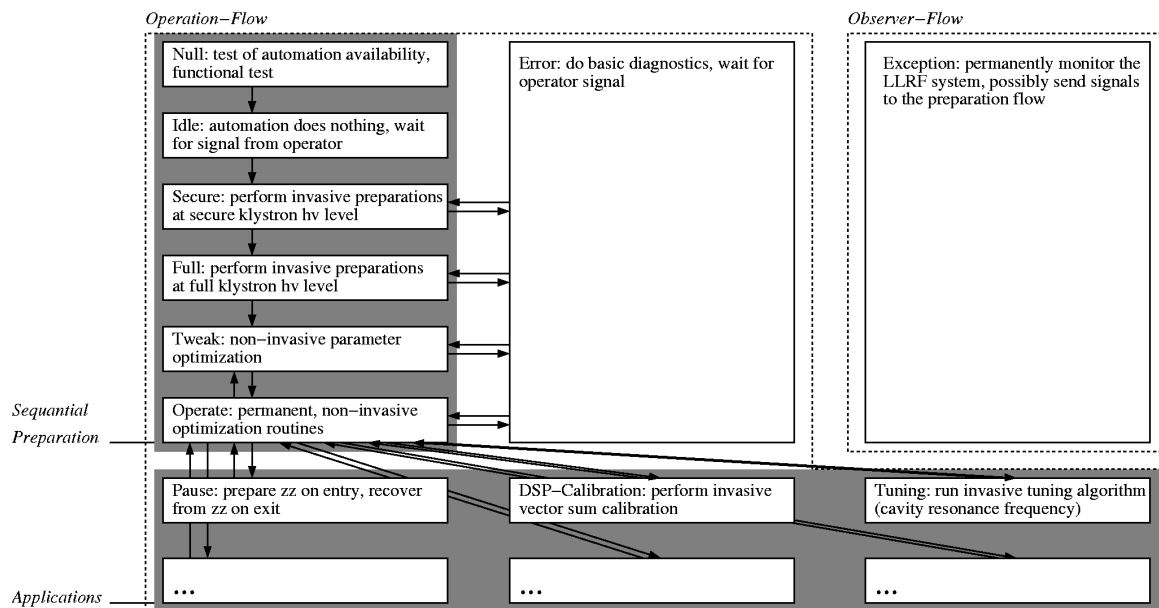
Operation−Flow

Null: test of automation availability, functional test

Idle: automation does nothing, wait for signal from operator

Secure: perform invasive preparations at secure klystron hv level

Full: perform invasive preparations at full klystron hv level

Tweak: non−invasive parameter optimization

Operate: permanent, non−invasive optimization routines

Error: do basic diagnostics, wait for operator signal

Observer−Flow

Exception: permanently monitor the LLRF system, possibly send signals to the preparation flow

Sequantial Preparation

Pause: prepare zz on entry, recover from zz on exit

DSP−Calibration: perform invasive vector sum calibration

Tuning: run invasive tuning algorithm (cavity resonance frequency)

...

...

...

Applications